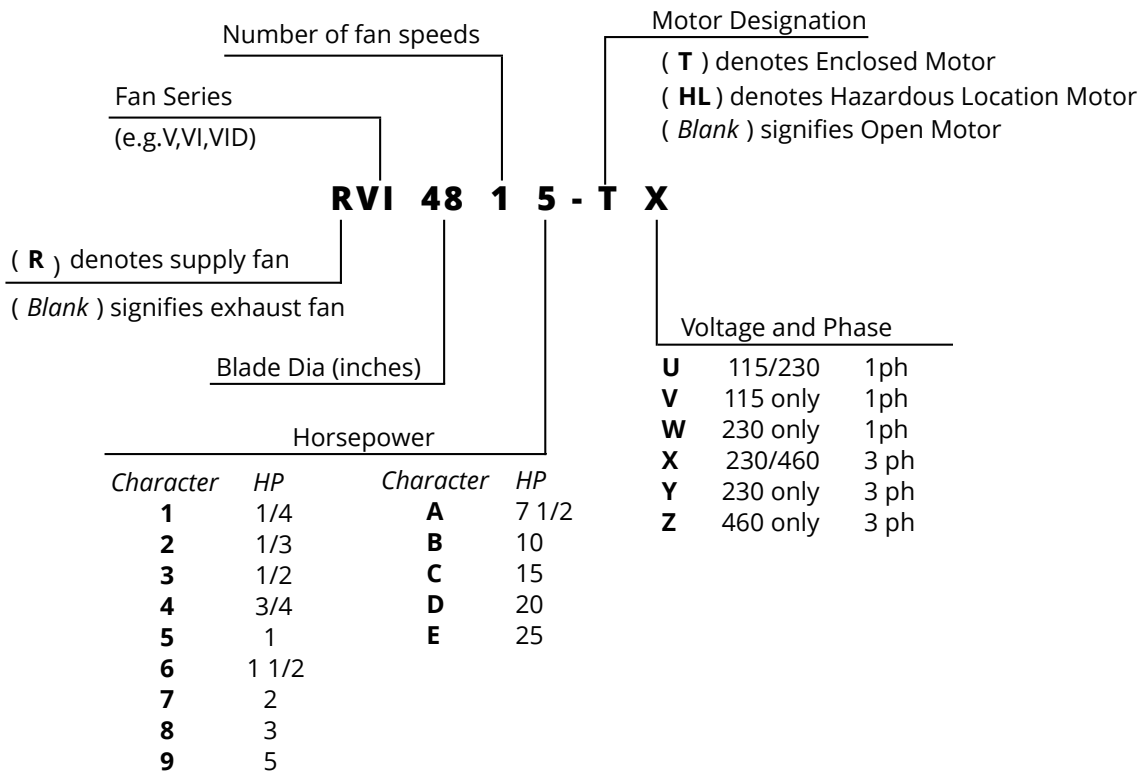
Number of fan speeds

Motor Designation

( **T** ) denotes Enclosed Motor

( **HL** ) denotes Hazardous Location Motor

( *Blank* ) signifies Open Motor

Fan Series

(e.g.V,VI,VID)

**RVI 48 1 5 - T X**

( **R** ) denotes supply fan

( *Blank* ) signifies exhaust fan

Blade Dia (inches)

Voltage and Phase

| | | |
|---|---|---|
| **U** | 115/230 | 1ph |
| **V** | 115 only | 1ph |
| **W** | 230 only | 1ph |
| **X** | 230/460 | 3 ph |
| **Y** | 230 only | 3 ph |
| **Z** | 460 only | 3 ph |

Horsepower

| *Character* | *HP* |
|---|---|
| **1** | 1/4 |
| **2** | 1/3 |
| **3** | 1/2 |
| **4** | 3/4 |
| **5** | 1 |
| **6** | 1 1/2 |
| **7** | 2 |
| **8** | 3 |
| **9** | 5 |

| *Character* | *HP* |
|---|---|
| **A** | 7 1/2 |
| **B** | 10 |
| **C** | 15 |
| **D** | 20 |
| **E** | 25 |